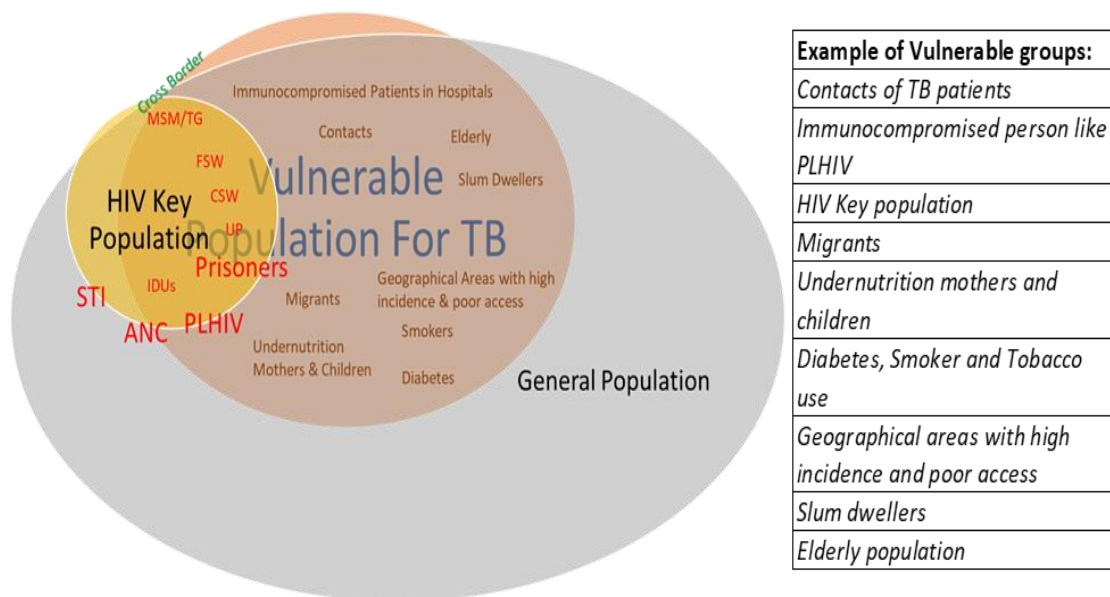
Cross Border
MSM/TG
FSW
CSW
UP
HIV Key Population
IDUs
Prisoners
STI
ANC
PLHIV

Immunocompromised Patients in Hospitals
Contacts
Elderly
Vulnerable Population For TB
Slum Dwellers
Geographical Areas with high incidence & poor access
Migrants
Smokers
Undernutrition Mothers & Children
Diabetes

General Population

| Example of Vulnerable groups: |
|---|
| Contacts of TB patients |
| Immunocompromised person like PLHIV |
| HIV Key population |
| Migrants |
| Undernutrition mothers and children |
| Diabetes, Smoker and Tobacco use |
| Geographical areas with high incidence and poor access |
| Slum dwellers |
| Elderly population |